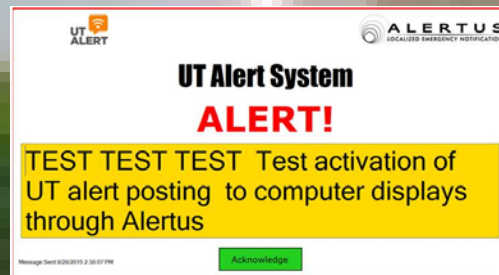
UT ALERT

ALERTUS
LOCALIZED EMERGENCY NOTIFICATION

UT Alert System

ALERT!

TEST TEST TEST Test activation of UT alert posting to computer displays through Alertus

Message Sent 8/26/2015 2:30:07 PM

Acknowledge